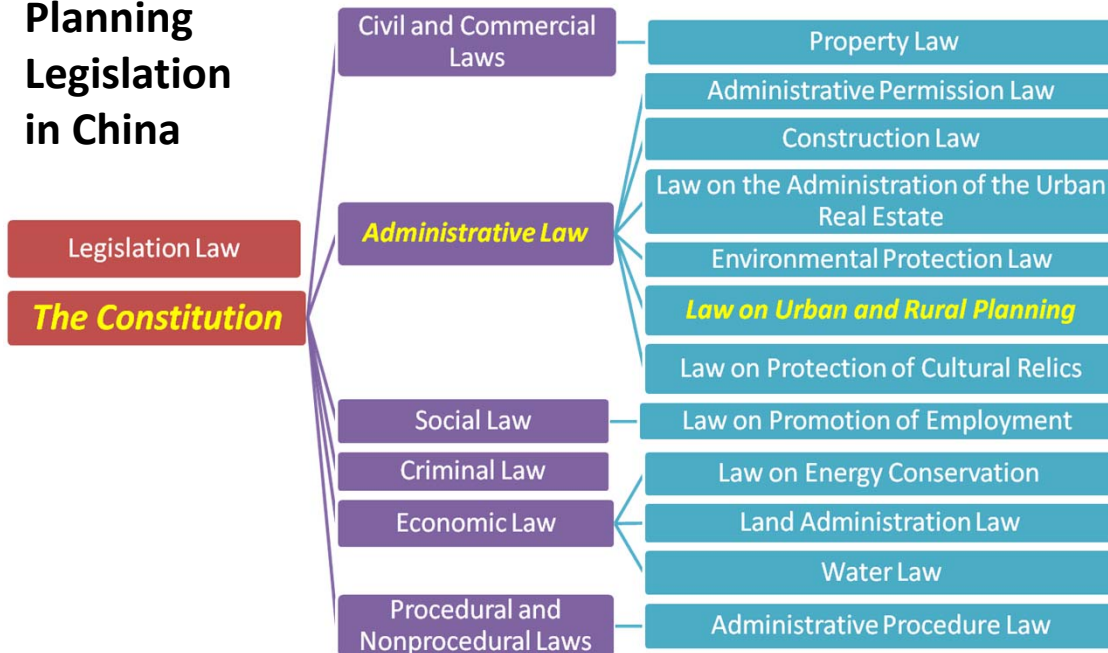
Planning Legislation in China

Legislation Law

The Constitution

Civil and Commercial Laws

Administrative Law

Social Law

Criminal Law

Economic Law

Procedural and Nonprocedural Laws

Property Law

Administrative Permission Law

Construction Law

Law on the Administration of the Urban Real Estate

Environmental Protection Law

Law on Urban and Rural Planning

Law on Protection of Cultural Relics

Law on Promotion of Employment

Law on Energy Conservation

Land Administration Law

Water Law

Administrative Procedure Law